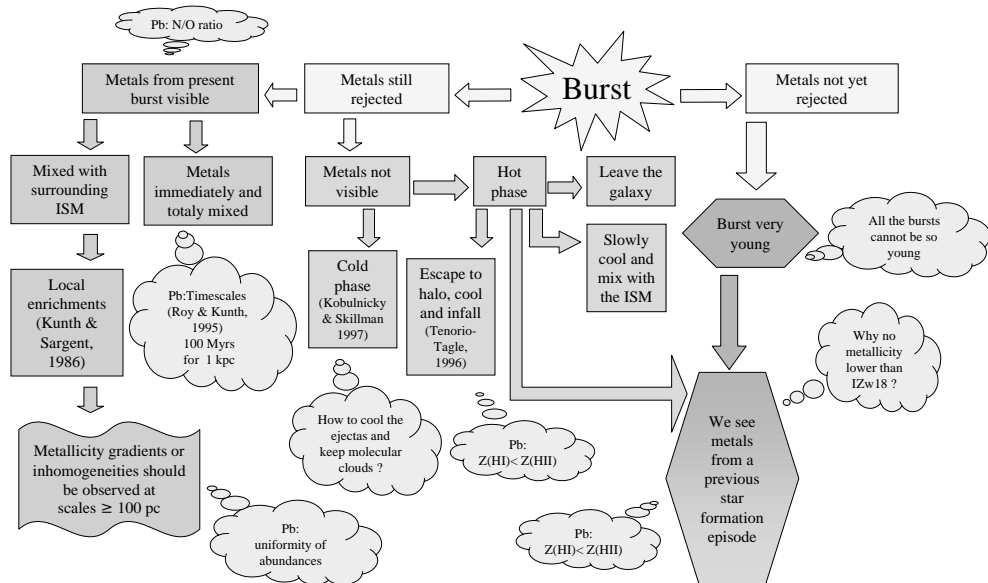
Pb: N/O ratio

Metals from present burst visible

Metals still rejected

Burst

Metals not yet rejected

Mixed with surrounding ISM

Metals immediately and totaly mixed

Metals not visible

Hot phase

Leave the galaxy

Burst very young

All the bursts cannot be so young

Slowly cool and mix with the ISM

Local enrichments (Kunth & Sargent, 1986)

Pb:Timescales (Roy & Kunth, 1995) 100 Myrs for 1 kpc

Cold phase (Kobulnicky & Skillman 1997)

Escape to halo, cool and infall (Tenorio-Tagle, 1996)

Why no metallicity lower than IZw18 ?

Metallicity gradients or inhomogeneities should be observed at scales $\geq$ 100 pc

How to cool the ejectas and keep molecular clouds ?

Pb: Z(HI)< Z(HII)

We see metals from a previous star formation episode

Pb: uniformity of abundances

Pb: Z(HI)< Z(HII)